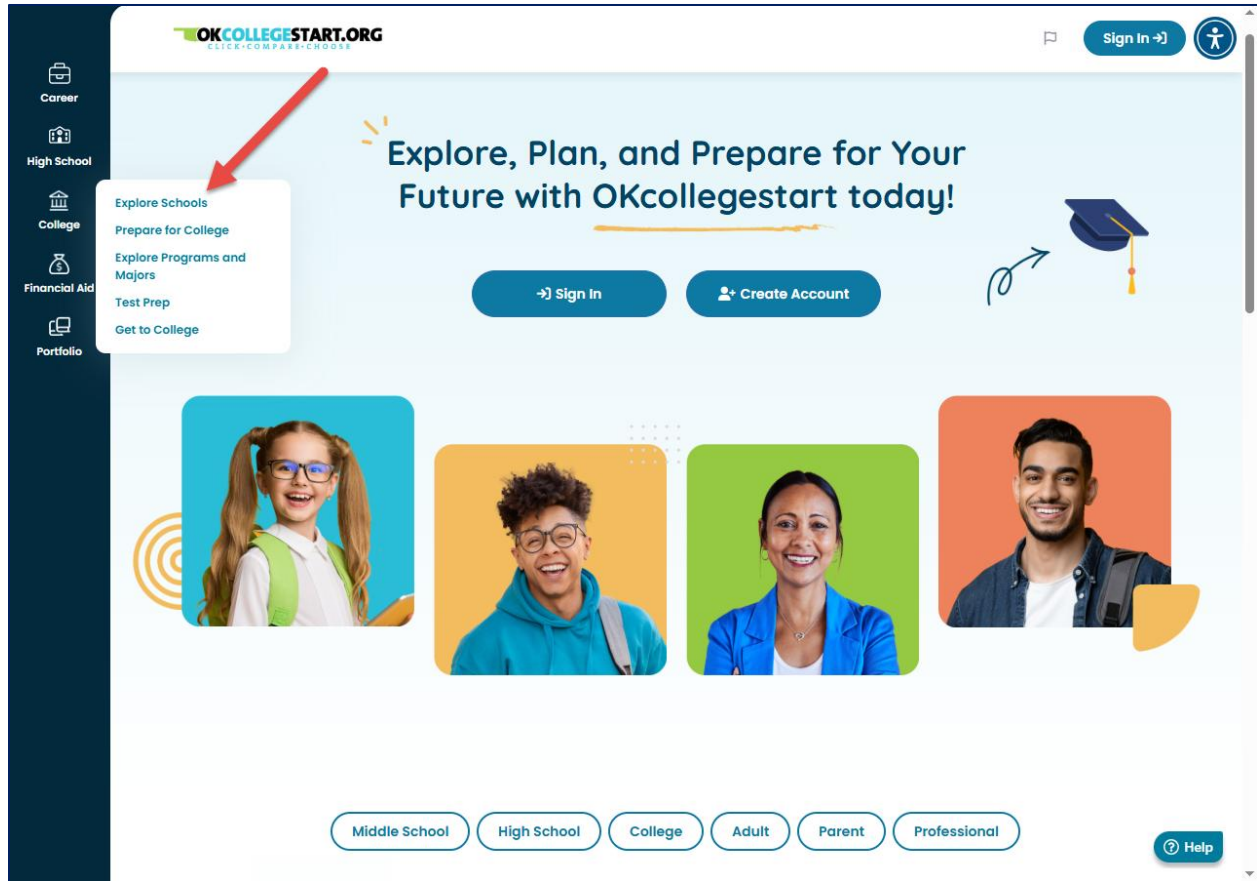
OKCOLLEGESTART.ORG
CLICK·COMPARE·CHOOSE

Sign In

Career

High School

College

Financial Aid

Portfolio

Explore Schools
Prepare for College
Explore Programs and Majors
Test Prep
Get to College

Explore, Plan, and Prepare for Your Future with OKcollegestart today!

Sign In

Create Account

Middle School
High School
College
Adult
Parent
Professional

Help